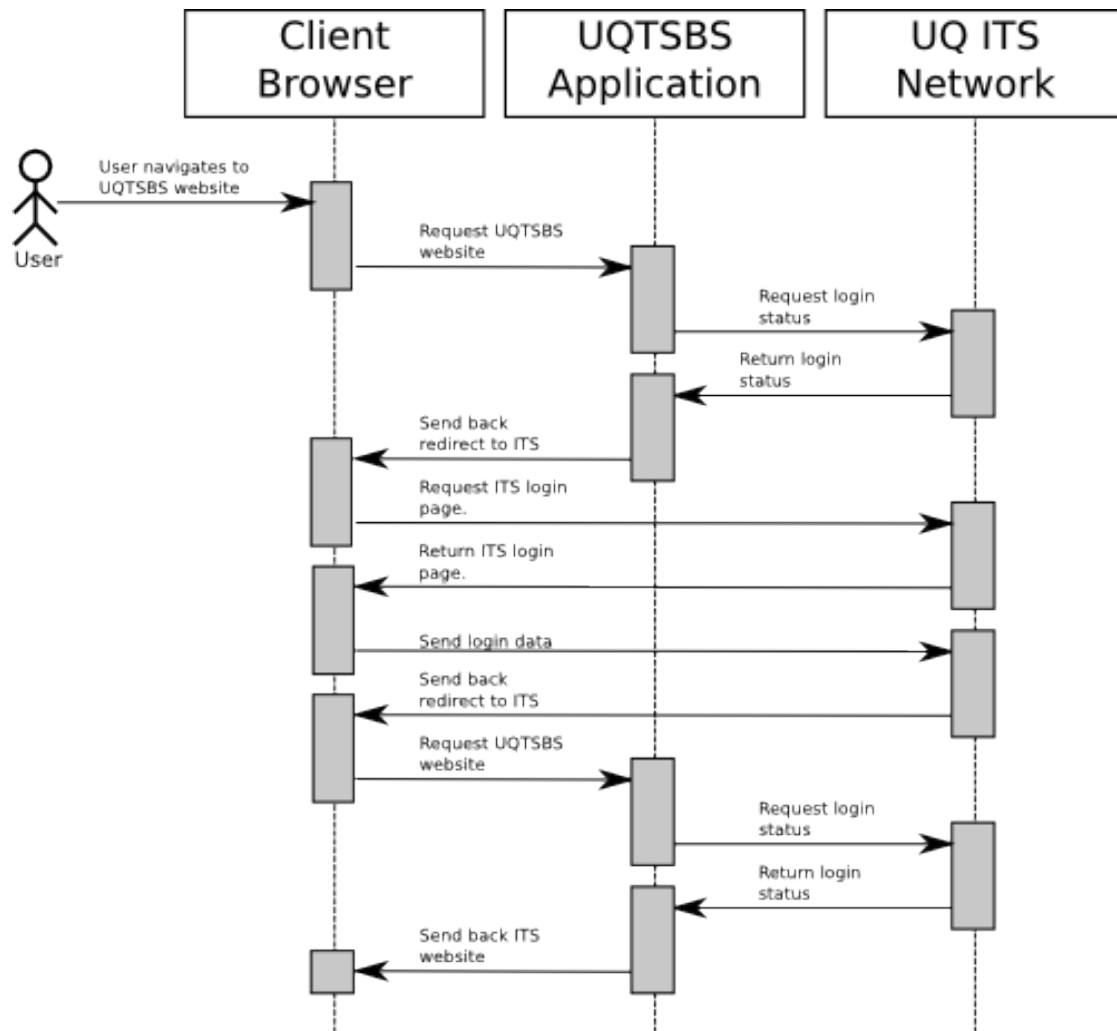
Client Browser

UQTSBS Application

UQ ITS Network

User

User navigates to UQTSBS website

Request UQTSBS website

Request login status

Return login status

Send back redirect to ITS

Request ITS login page.

Return ITS login page.

Send login data

Send back redirect to ITS

Request UQTSBS website

Request login status

Return login status

Send back ITS website